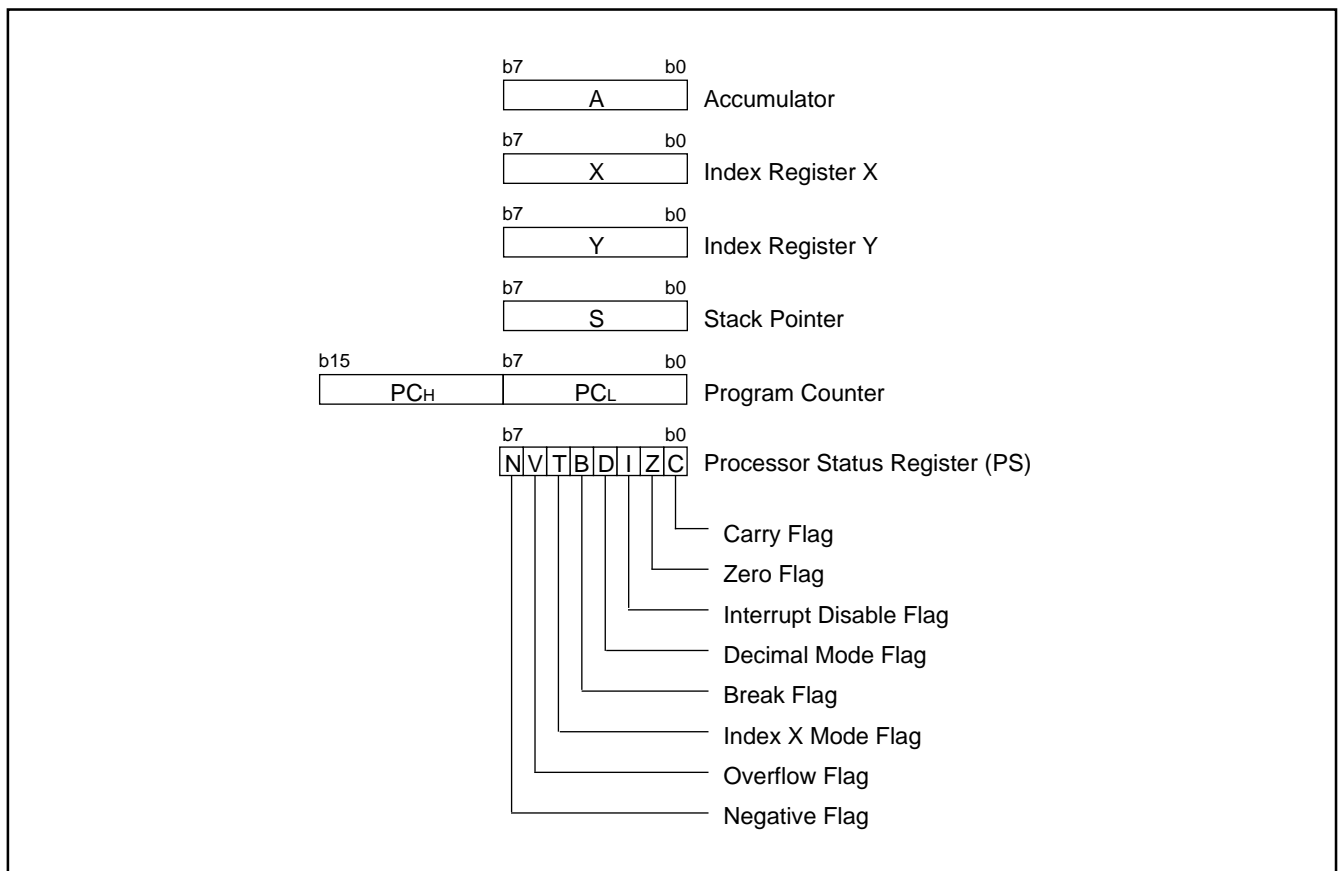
b7 b0
A
Accumulator

b7 b0
X
Index Register X

b7 b0
Y
Index Register Y

b7 b0
S
Stack Pointer

b15 b7 b0
$PC_H$ $PC_L$
Program Counter

b7 b0
N V T B D I Z C
Processor Status Register (PS)

Carry Flag
Zero Flag
Interrupt Disable Flag
Decimal Mode Flag
Break Flag
Index X Mode Flag
Overflow Flag
Negative Flag